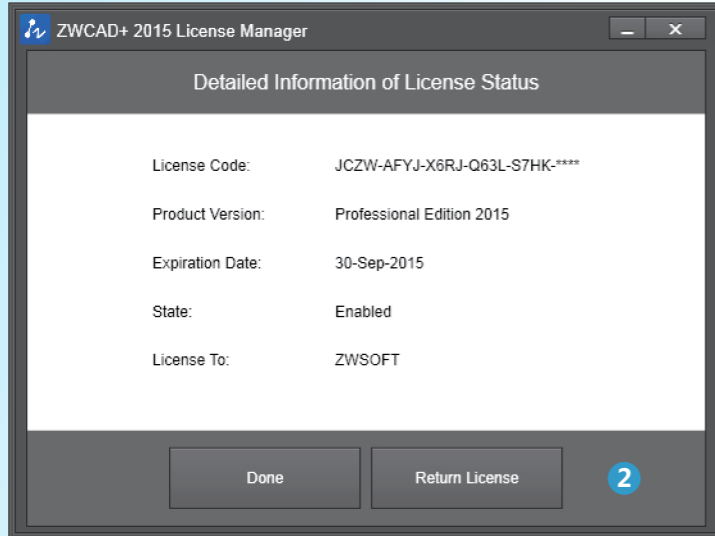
ZWCAD+ 2015 License Manager

Detailed Information of License Status

| | |
|---|---|
| License Code: | JCZW-AFYJ-X6RJ-Q63L-S7HK-**** |
| Product Version: | Professional Edition 2015 |
| Expiration Date: | 30-Sep-2015 |
| State: | Enabled |
| License To: | ZWSOFT |

Done

Return License

2